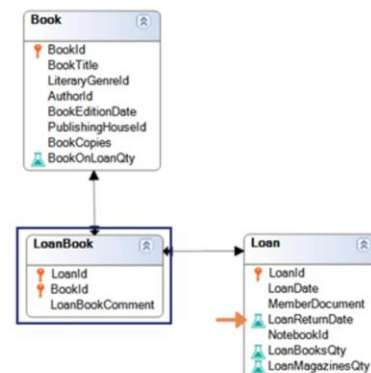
Book
BookId
BookTitle
LiteraryGenreId
AuthorId
BookEditionDate
PublishingHouseId
BookCopies
BookOnLoanQty

LoanBook
LoanId
BookId
LoanBookComment

Loan
LoanId
LoanDate
MemberDocument
LoanReturnDate
NotebookId
LoanBooksQty
LoanMagazinesQty